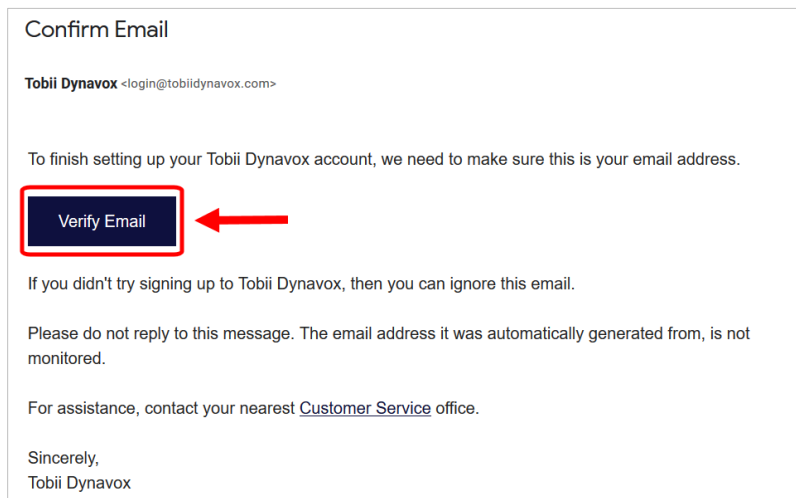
Confirm Email

Tobii Dynavox <login@tobiidynavox.com>

To finish setting up your Tobii Dynavox account, we need to make sure this is your email address.

Verify Email

If you didn't try signing up to Tobii Dynavox, then you can ignore this email.

Please do not reply to this message. The email address it was automatically generated from, is not monitored.

For assistance, contact your nearest Customer Service office.

Sincerely,
Tobii Dynavox